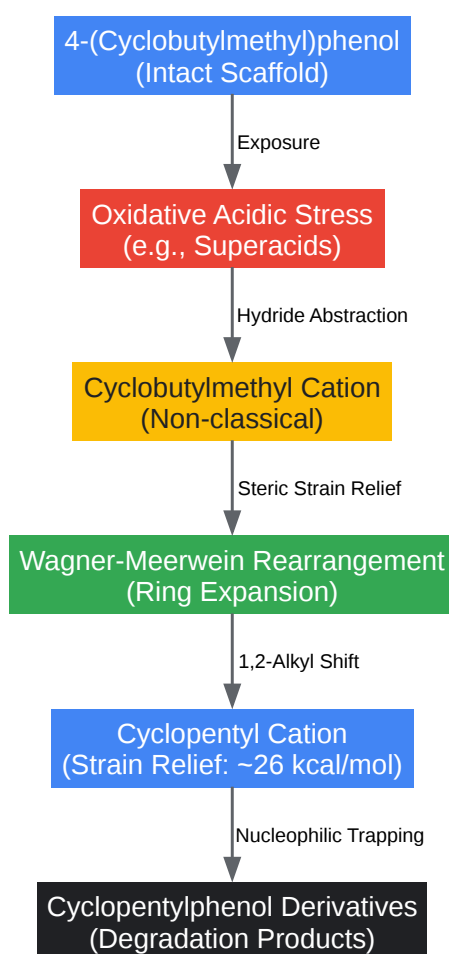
4-(Cyclobutylmethyl)phenol
(Intact Scaffold)

Exposure

Oxidative Acidic Stress
(e.g., Superacids)

Hydride Abstraction

Cyclobutylmethyl Cation
(Non-classical)

Steric Strain Relief

Wagner-Meerwein Rearrangement
(Ring Expansion)

1,2-Alkyl Shift

Cyclopentyl Cation
(Strain Relief: ~26 kcal/mol)

Nucleophilic Trapping

Cyclopentylphenol Derivatives
(Degradation Products)